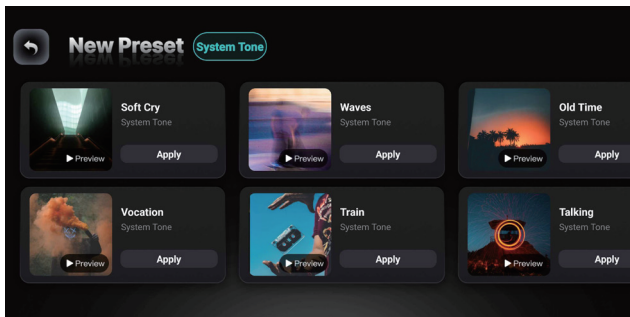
New Preset System Tone

▶ Preview
Soft Cry
System Tone
Apply

▶ Preview
Waves
System Tone
Apply

▶ Preview
Old Time
System Tone
Apply

▶ Preview
Vocation
System Tone
Apply

▶ Preview
Train
System Tone
Apply

▶ Preview
Talking
System Tone
Apply